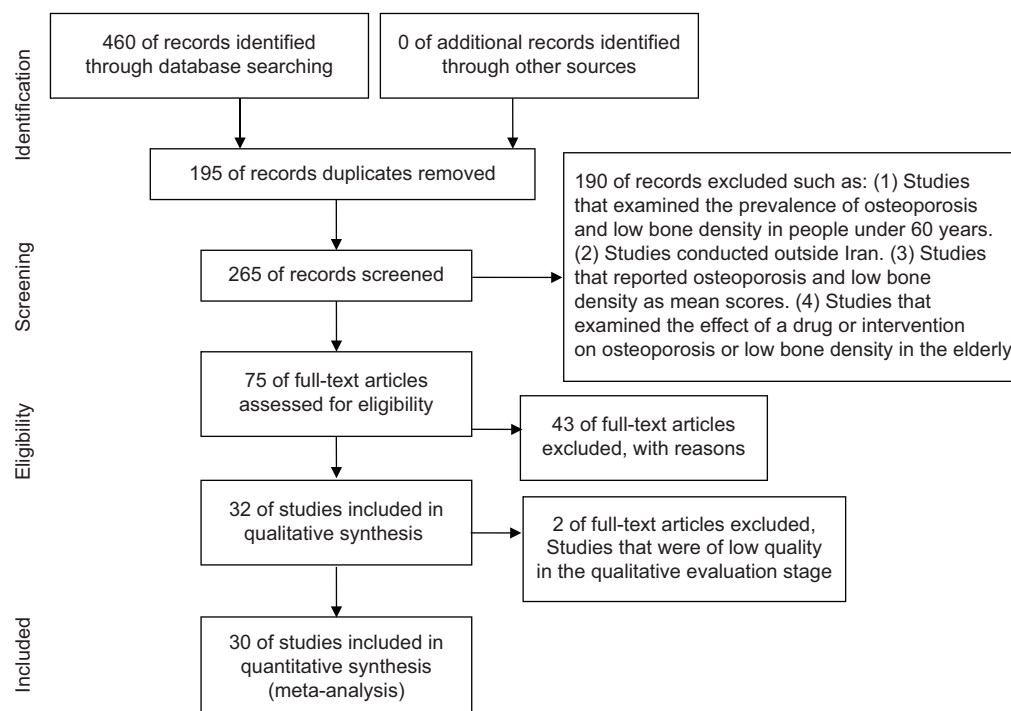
Identification

460 of records identified through database searching

0 of additional records identified through other sources

195 of records duplicates removed

Screening

265 of records screened

190 of records excluded such as: (1) Studies that examined the prevalence of osteoporosis and low bone density in people under 60 years. (2) Studies conducted outside Iran. (3) Studies that reported osteoporosis and low bone density as mean scores. (4) Studies that examined the effect of a drug or intervention on osteoporosis or low bone density in the elderly

Eligibility

75 of full-text articles assessed for eligibility

43 of full-text articles excluded, with reasons

32 of studies included in qualitative synthesis

2 of full-text articles excluded, Studies that were of low quality in the qualitative evaluation stage

Included

30 of studies included in quantitative synthesis (meta-analysis)